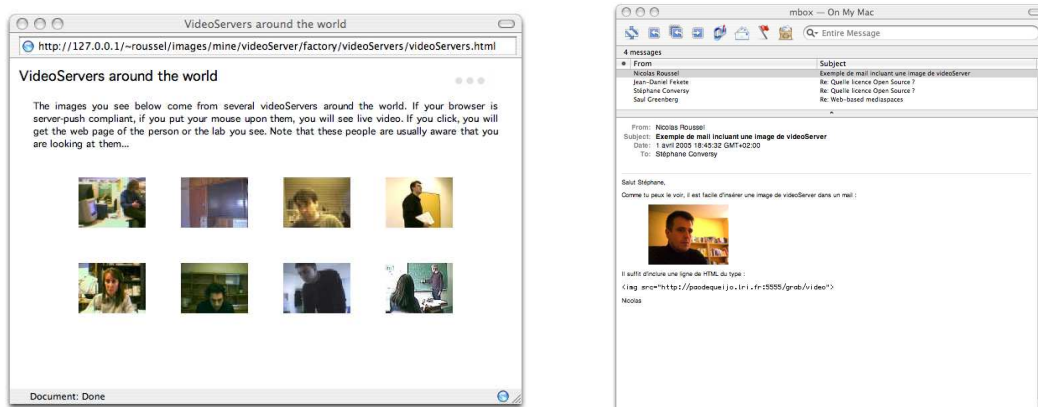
VideoServers around the world

http://127.0.0.1/~roussel/images/mine/videoServer/factory/videoServers/videoServers.html

VideoServers around the world

The images you see below come from several videoServers around the world. If your browser is server-push compliant, if you put your mouse upon them, you will see live video. If you click, you will get the web page of the person or the lab you see. Note that these people are usually aware that you are looking at them...

Document: Done

mbox — On My Mac

Entire Message

4 messages

| From | Subject |
|---|---|
| Nicolas Roussel | Exemple de mail incluant une image de videoServer |
| Jean-Daniel Fekete | Re: Quelle licence Open Source ? |
| Stéphane Conversy | Re: Quelle licence Open Source ? |
| Saul Greenberg | Re: Web-based mediaspaces |

From: Nicolas Roussel
Subject: Exemple de mail incluant une image de videoServer
Date: 1 avril 2005 18:45:32 GMT+02:00
To: Stéphane Conversy

Salut Stéphane,

Comme tu peux le voir, il est facile d'insérer une image de videoServer dans un mail :

Il suffit d'inclure une ligne de HTML du type :

<img src="http://pao­dequeijo.lri.fr:5555/grab/video">

Nicolas